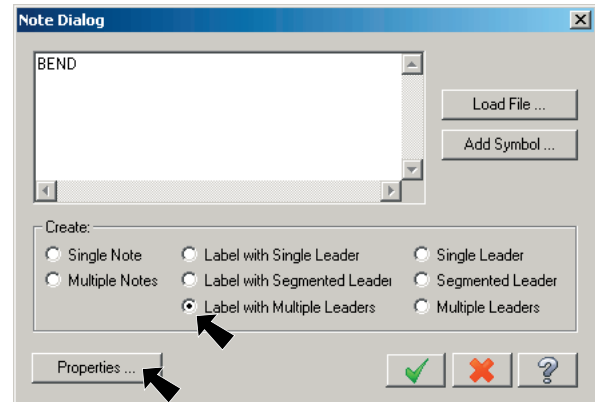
Note Dialog

BEND

Load File ...

Add Symbol ...

Create:

Single Note

Multiple Notes

Label with Single Leader

Label with Segmented Leader

Label with Multiple Leaders

Single Leader

Segmented Leader

Multiple Leaders

Properties ...

?